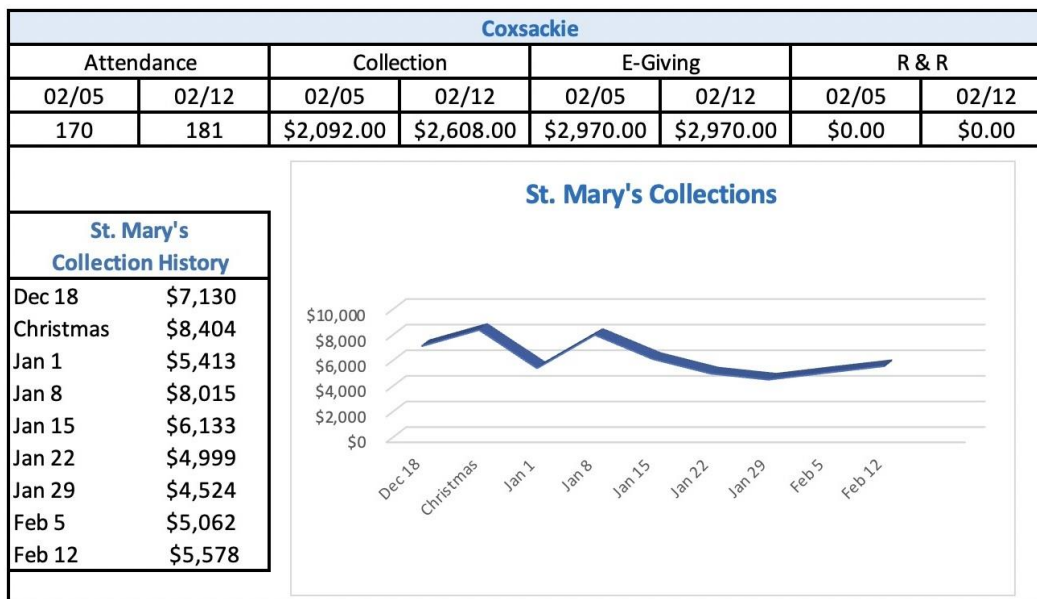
Coxsackie

| Attendance | | Collection | | E-Giving | | R & R | |
|---|---|---|---|---|---|---|---|
| 02/05 | 02/12 | 02/05 | 02/12 | 02/05 | 02/12 | 02/05 | 02/12 |
| 170 | 181 | \$2,092.00 | \$2,608.00 | \$2,970.00 | \$2,970.00 | \$0.00 | \$0.00 |

| St. Mary's Collection History | |
|---|---|
| Dec 18 | \$7,130 |
| Christmas | \$8,404 |
| Jan 1 | \$5,413 |
| Jan 8 | \$8,015 |
| Jan 15 | \$6,133 |
| Jan 22 | \$4,999 |
| Jan 29 | \$4,524 |
| Feb 5 | \$5,062 |
| Feb 12 | \$5,578 |

St. Mary's Collections

\$10,000
\$8,000
\$6,000
\$4,000
\$2,000
\$0

Dec 18 Christmas Jan 1 Jan 8 Jan 15 Jan 22 Jan 29 Feb 5 Feb 12